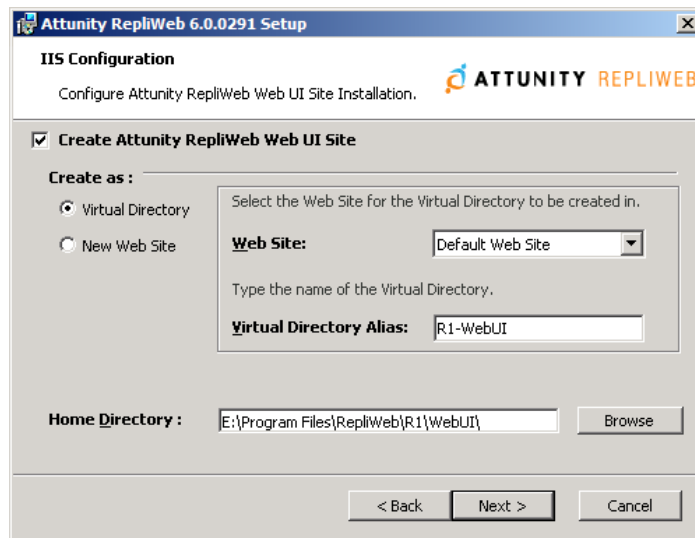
Attunity RepliWeb 6.0.0291 Setup

IIS Configuration

Configure Attunity RepliWeb Web UI Site Installation.

ATTUNITY REPLIWEB

☑ Create Attunity RepliWeb Web UI Site

Create as :

◉ Virtual Directory

○ New Web Site

Select the Web Site for the Virtual Directory to be created in.

Web Site: Default Web Site

Type the name of the Virtual Directory.

Virtual Directory Alias: R1-WebUI

Home Directory : E:\Program Files\RepliWeb\R1\WebUI\

Browse

< Back

Next >

Cancel